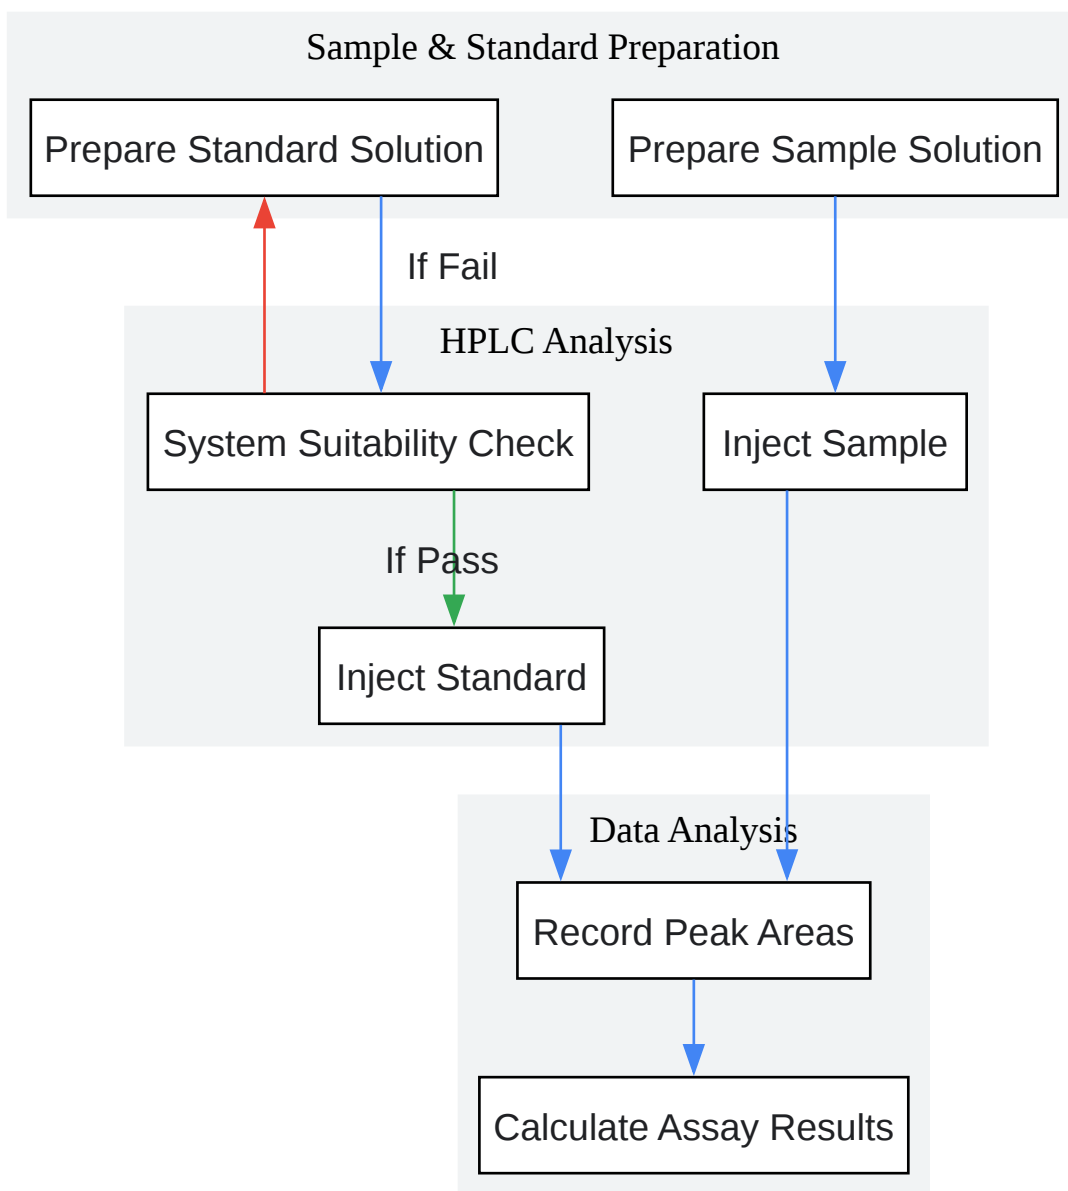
Sample & Standard Preparation

Prepare Standard Solution

Prepare Sample Solution

If Fail

HPLC Analysis

System Suitability Check

Inject Sample

If Pass

Inject Standard

Data Analysis

Record Peak Areas

Calculate Assay Results